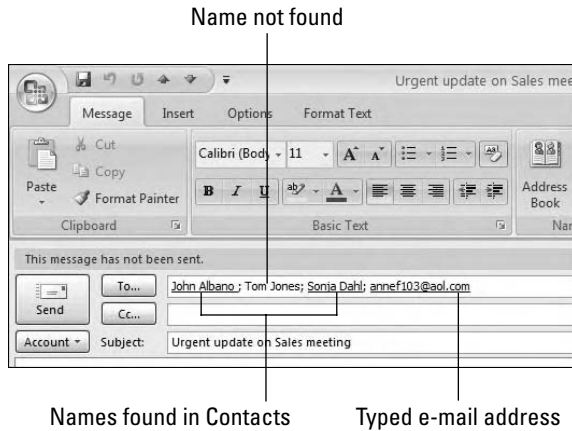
Name not found

Urgent update on Sales mee

Message Insert Options Format Text

Cut
Copy
Paste
Format Painter
Clipboard

Calibri (Body 11 $A^{\hat{}}$ $A^{\check{}}$
B I U
Basic Text

Address Book
Nar

This message has not been sent.

Send
To...
Cc...
John Albano ; Tom Jones; Sonja Dahl; annef103@aol.com

Account
Subject: Urgent update on Sales meeting

Names found in Contacts
Typed e-mail address